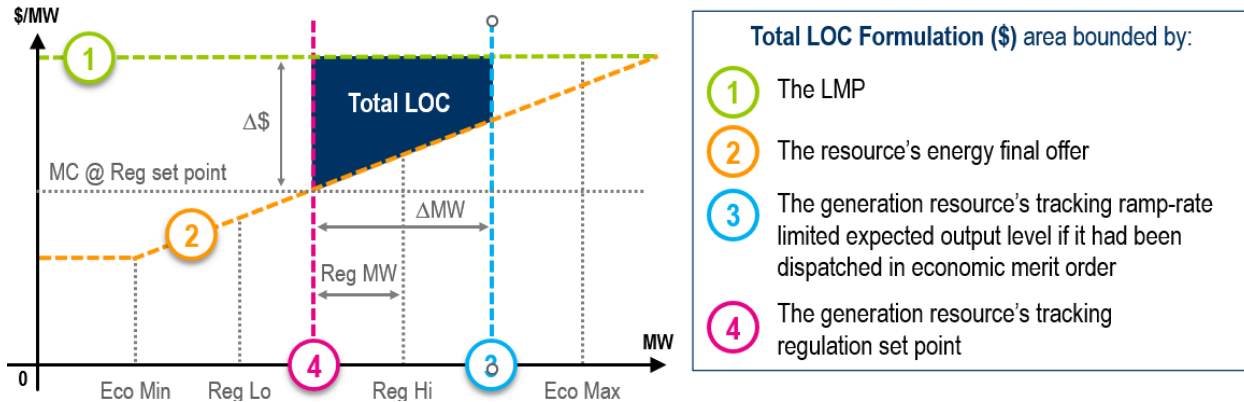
$/MW

1

Δ$

Total LOC

MC @ Reg set point

ΔMW

2

Reg MW

MW

0

Eco Min

Reg Lo

4

Reg Hi

3

Eco Max

Total LOC Formulation ($) area bounded by:

1 The LMP

2 The resource's energy final offer

3 The generation resource's tracking ramp-rate limited expected output level if it had been dispatched in economic merit order

4 The generation resource's tracking regulation set point